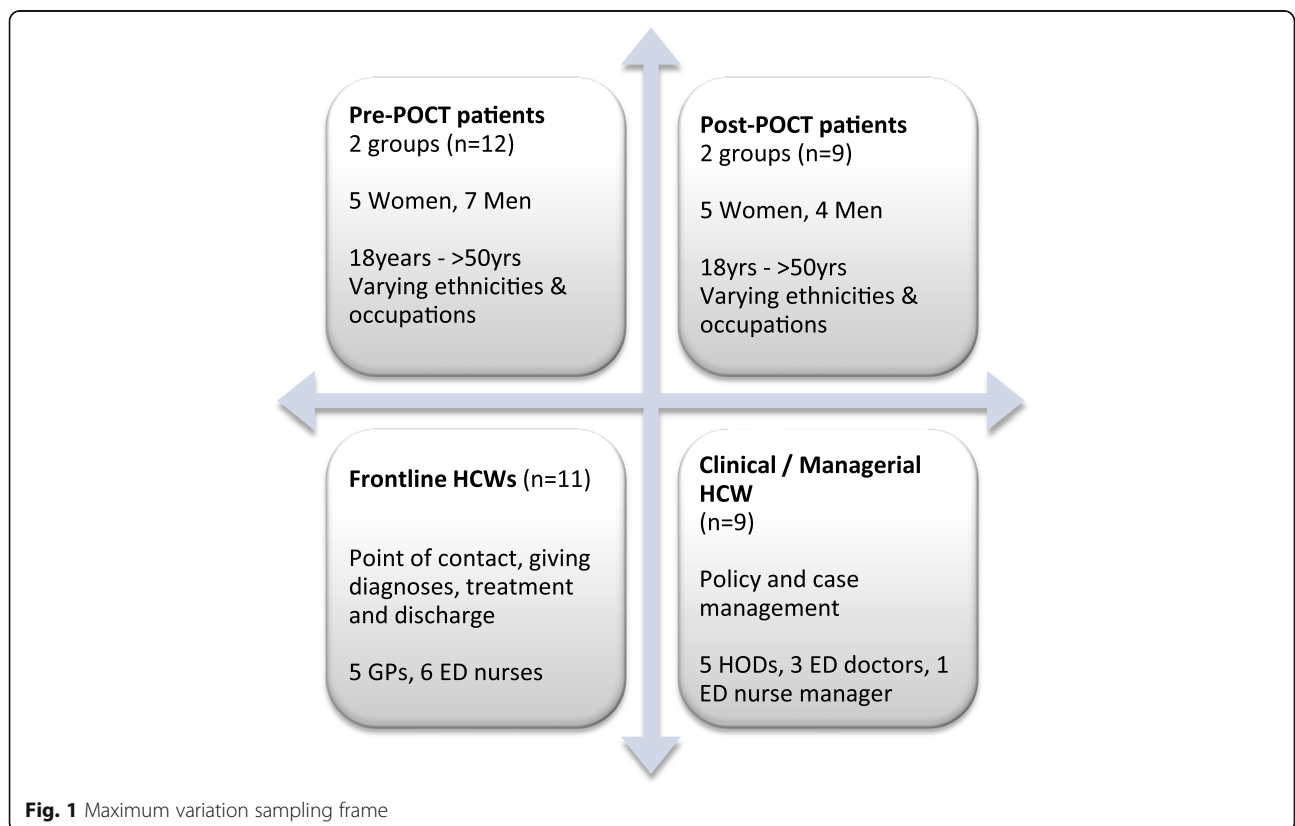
**Pre-POCT patients**
2 groups (n=12)

5 Women, 7 Men

18years - >50yrs
Varying ethnicities & occupations

**Post-POCT patients**
2 groups (n=9)

5 Women, 4 Men

18yrs - >50yrs
Varying ethnicities & occupations

**Frontline HCWs** (n=11)

Point of contact, giving diagnoses, treatment and discharge

5 GPs, 6 ED nurses

**Clinical / Managerial HCW**
(n=9)

Policy and case management

5 HODs, 3 ED doctors, 1 ED nurse manager

**Fig. 1** Maximum variation sampling frame